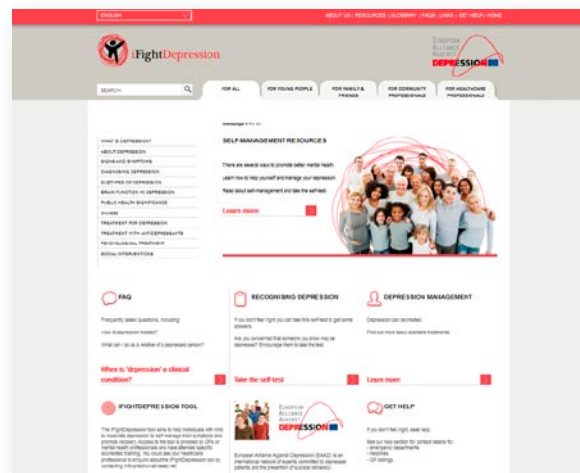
ENGLISH

ABOUT US | RESOURCES | GLOSSARY | FAQS | LINKS | GET HELP | HOME

iFightDepression

EUROPEAN ALLIANCE AGAINST DEPRESSION

SEARCH

FOR ALL

FOR YOUNG PEOPLE

FOR FAMILY & FRIENDS

FOR COMMUNITY PROFESSIONALS

FOR HEALTHCARE PROFESSIONALS

WHAT IS DEPRESSION?

ABOUT DEPRESSION

SIGNS AND SYMPTOMS

DIAGNOSING DEPRESSION

SUBTYPES OF DEPRESSION

BRAIN FUNCTION IN DEPRESSION

PUBLIC HEALTH SIGNIFICANCE

SUICIDE

TREATMENT FOR DEPRESSION

TREATMENT WITH ANTIDEPRESSANTS

PSYCHOLOGICAL TREATMENT

SOCIAL INTERVENTIONS

Homepage > For all

SELF-MANAGEMENT RESOURCES

There are several ways to promote better mental health.

Learn how to help yourself and manage your depression.

Read about self-management and take the self-test.

Learn more

FAQ

Frequently asked questions, including:

How is depression treated?

What can I do as a relative of a depressed person?

When is 'depression' a clinical condition?

RECOGNISING DEPRESSION

If you don't feel right you can take this self-test to get some answers.

Are you concerned that someone you know may be depressed? Encourage them to take the test.

Take the self-test

DEPRESSION MANAGEMENT

Depression can be treated.

Find out more about available treatments.

Learn more

IFIGHTDEPRESSION TOOL

The iFightDepression tool aims to help individuals with mild to moderate depression to self-manage their symptoms and promote recovery. Access to the tool is provided by GPs or mental health professionals and have attended specific accredited training. You could ask your healthcare professional to enquire about the iFightDepression tool by contacting info@ifightdepression.

EUROPEAN ALLIANCE AGAINST DEPRESSION

European Alliance Against Depression (EAAD) is an international network of experts committed to depressed patients and the prevention of suicidal behaviour.

GET HELP

If you don't feel right, seek help.

See our help section for contact details for:
– emergency departments
– helplines
– GP listings